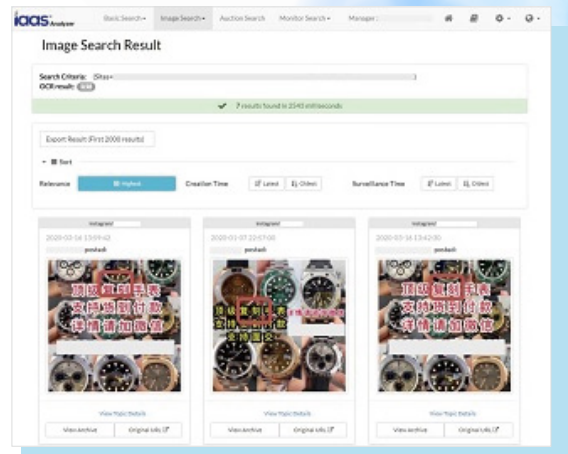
iaas Analyzer Basic Search▾ Image Search▾ Auction Search Monitor Search▾ Manager

Image Search Result

Search Criteria: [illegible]
OCR result: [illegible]

✔ 7 results found in 2540 milliseconds

Export Result (First 2000 results)

▾ Sort

Relevance Highest Creation Time Latest Oldest Surveillance Time Latest Oldest

Instagram
2020-03-16 13:59:42
postask
顶级复刻手表
支持到付款
详情请加微信
View Topic Details
View Archive Original URL

Instagram
2020-01-07 22:57:00
postask
顶级复刻手表
支持到付款
详情请加微信
View Topic Details
View Archive Original URL

Instagram
2020-03-16 13:42:00
postask
顶级复刻手表
支持到付款
详情请加微信
View Topic Details
View Archive Original URL